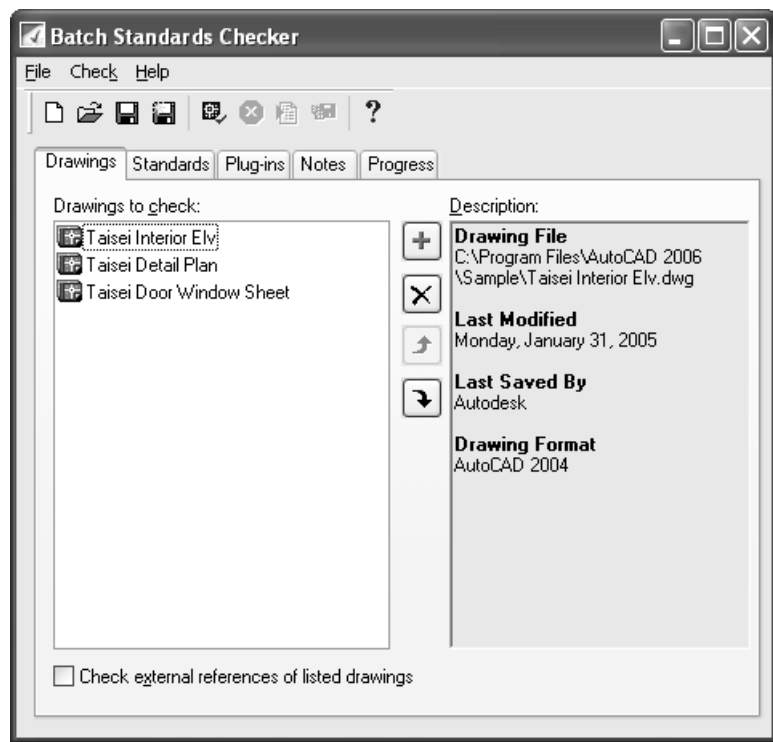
Batch Standards Checker

File Check Help

?

Drawings | Standards | Plug-ins | Notes | Progress

Drawings to check:

Taisei Interior Elv
Taisei Detail Plan
Taisei Door Window Sheet

Description:

Drawing File
C:\Program Files\AutoCAD 2006 \Sample\Taisei Interior Elv.dwg

Last Modified
Monday, January 31, 2005

Last Saved By
Autodesk

Drawing Format
AutoCAD 2004

Check external references of listed drawings